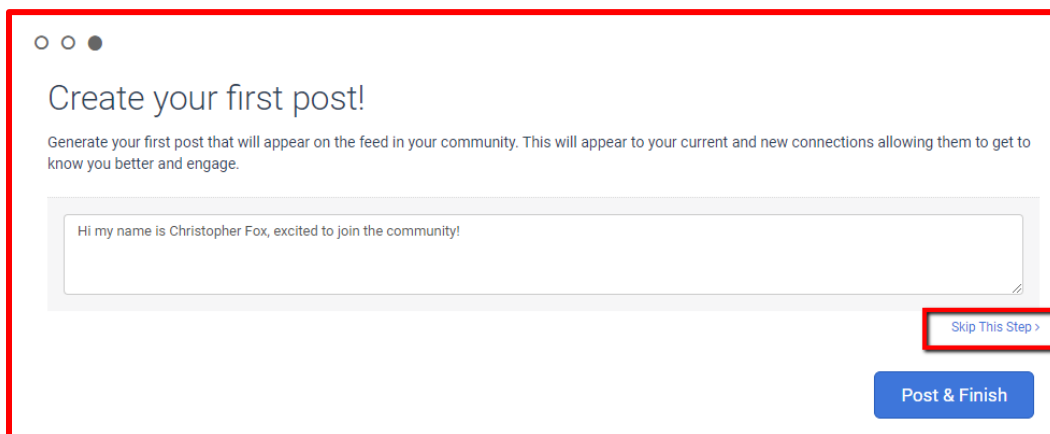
Create your first post!

Generate your first post that will appear on the feed in your community. This will appear to your current and new connections allowing them to get to know you better and engage.

Hi my name is Christopher Fox, excited to join the community!

Skip This Step >

Post & Finish